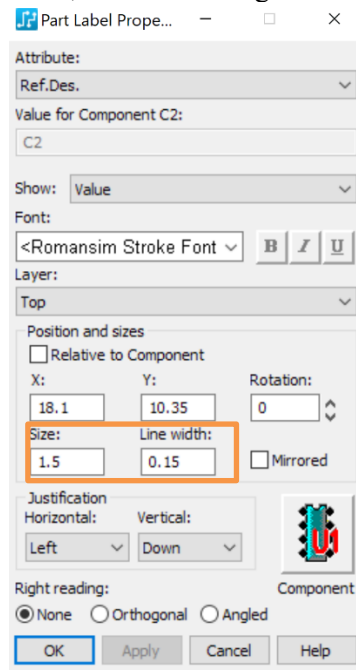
Part Label Prope...

Attribute:
Ref.Des.
Value for Component C2:
C2
Show: Value
Font:
<Romansim Stroke Font
B I U
Layer:
Top
Position and sizes
Relative to Component
X:
18.1
Y:
10.35
Rotation:
0
Size:
1.5
Line width:
0.15
Mirrored
Justification
Horizontal:
Left
Vertical:
Down
U1
Component
Right reading:
None
Orthogonal
Angled
OK
Apply
Cancel
Help